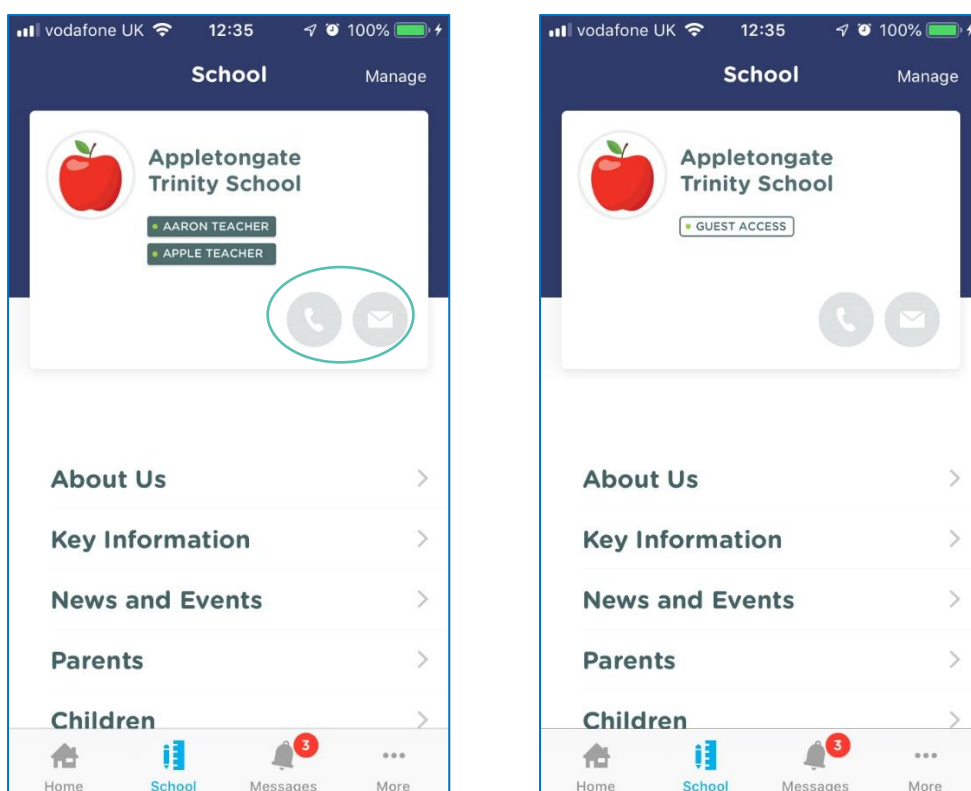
vodafone UK 12:35 100%

School Manage

Appletongate Trinity School

AARON TEACHER

APPLE TEACHER

About Us

Key Information

News and Events

Parents

Children

Home School 3 Messages More

vodafone UK 12:35 100%

School Manage

Appletongate Trinity School

GUEST ACCESS

About Us

Key Information

News and Events

Parents

Children

Home School 3 Messages More